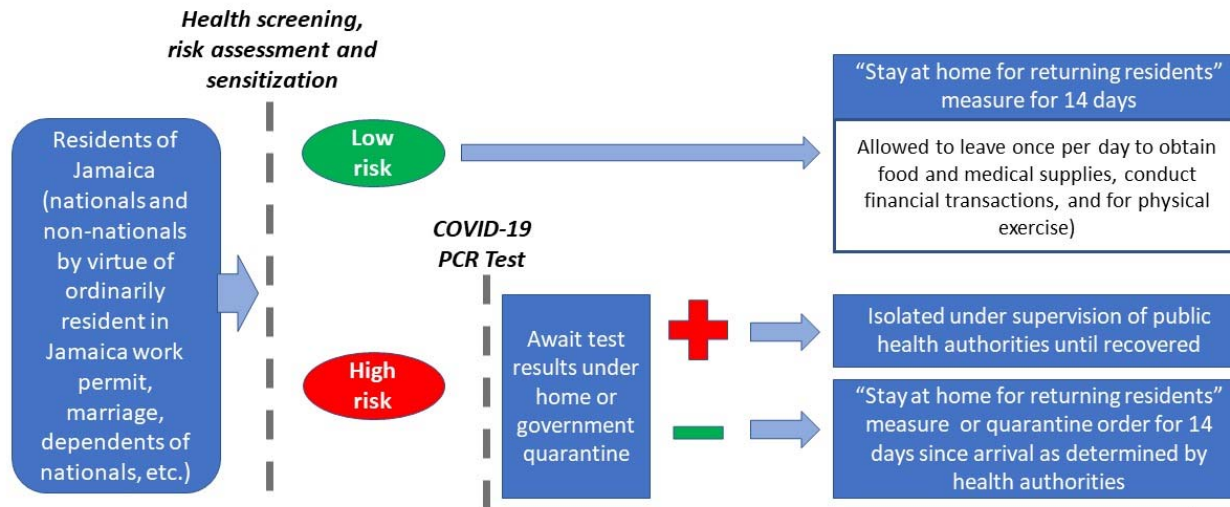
Health screening, risk assessment and sensitization

Residents of Jamaica (nationals and non-nationals by virtue of ordinarily resident in Jamaica work permit, marriage, dependents of nationals, etc.)

Low risk

"Stay at home for returning residents" measure for 14 days

Allowed to leave once per day to obtain food and medical supplies, conduct financial transactions, and for physical exercise)

COVID-19 PCR Test

High risk

Await test results under home or government quarantine

Isolated under supervision of public health authorities until recovered

"Stay at home for returning residents" measure or quarantine order for 14 days since arrival as determined by health authorities